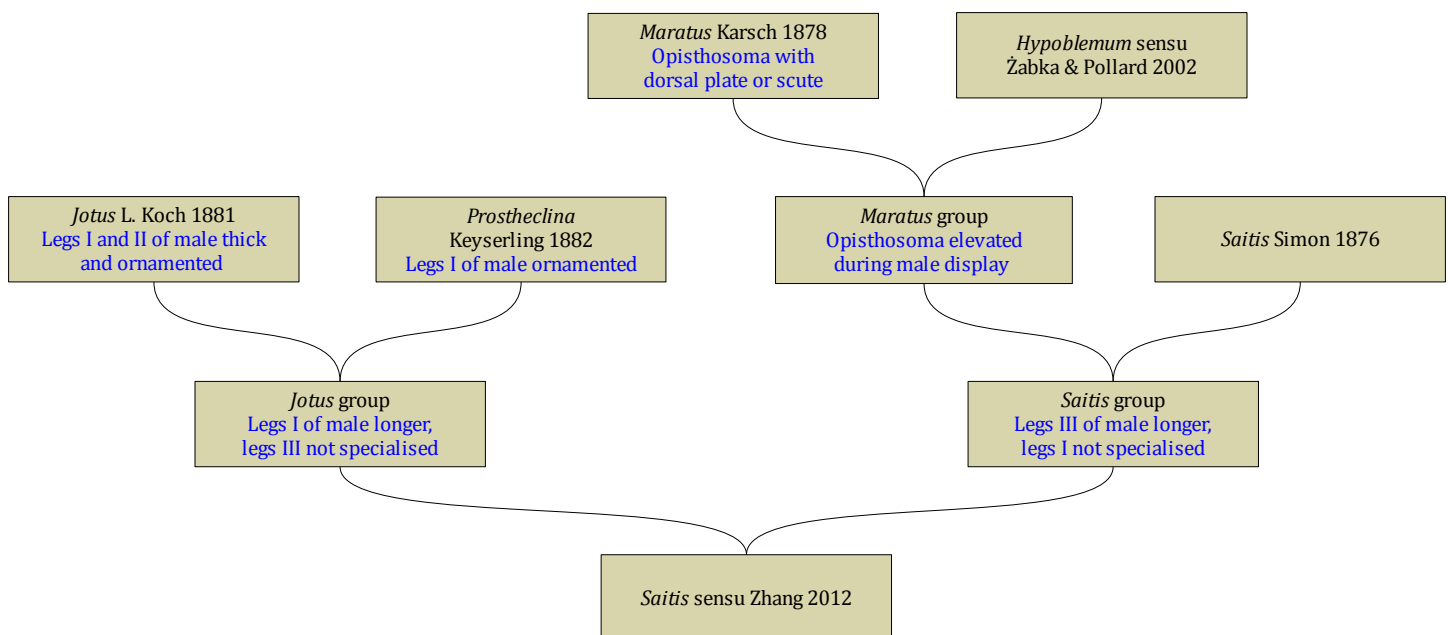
Maratus Karsch 1878
Opisthosoma with dorsal plate or scute

Hypoblemum sensu Żabka & Pollard 2002

Jotus L. Koch 1881
Legs I and II of male thick and ornamented

Prostheclina Keyserling 1882
Legs I of male ornamented

Maratus group
Opisthosoma elevated during male display

Saitis Simon 1876

Jotus group
Legs I of male longer, legs III not specialised

Saitis group
Legs III of male longer, legs I not specialised

Saitis sensu Zhang 2012